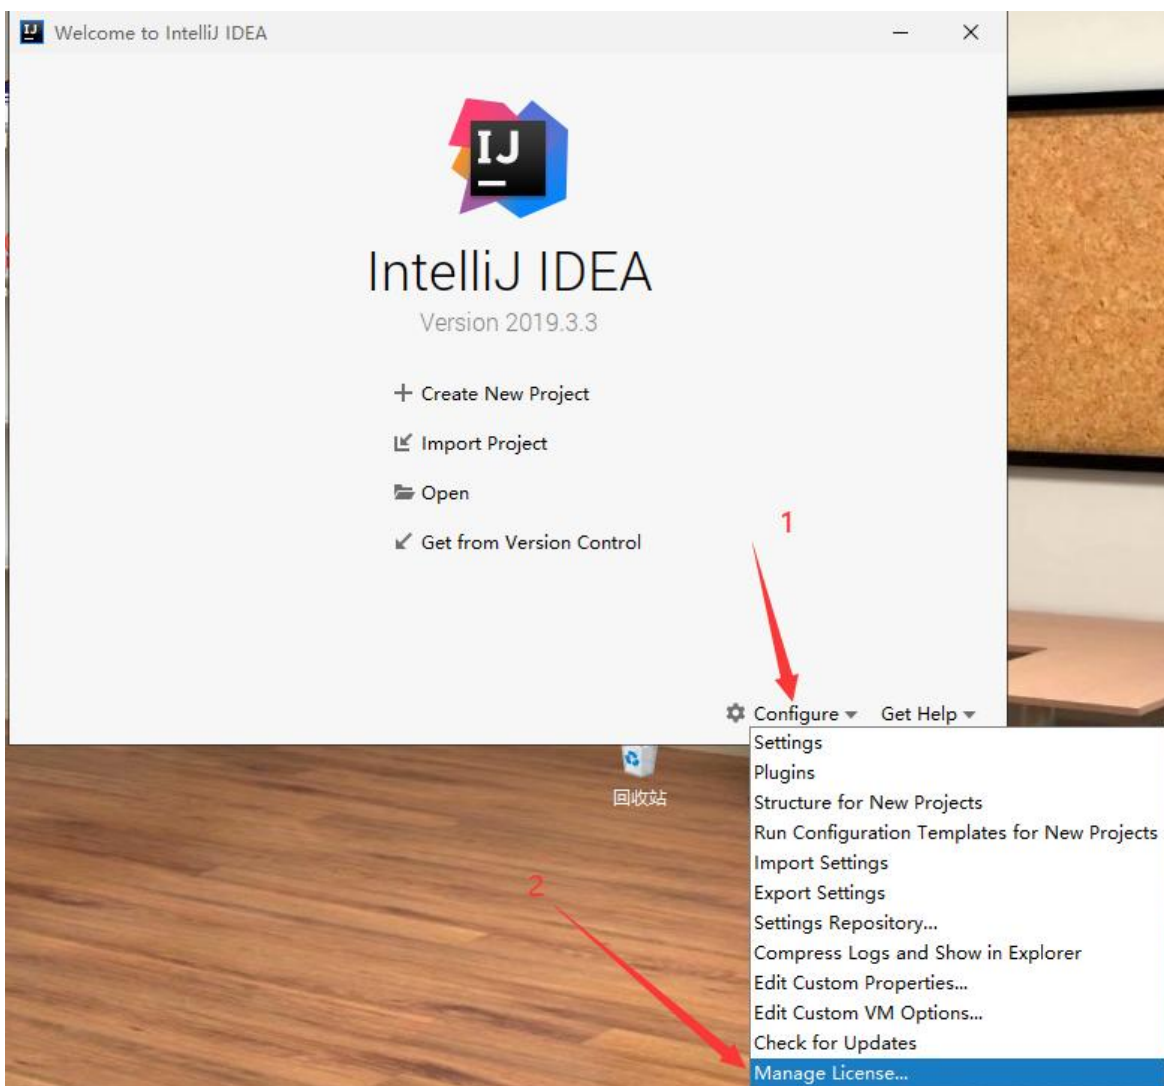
Welcome to IntelliJ IDEA

IJ

IntelliJ IDEA
Version 2019.3.3

+ Create New Project
Import Project
Open
Get from Version Control

1

Configure ▾ Get Help ▾

回收站

2

Settings
Plugins
Structure for New Projects
Run Configuration Templates for New Projects
Import Settings
Export Settings
Settings Repository...
Compress Logs and Show in Explorer
Edit Custom Properties...
Edit Custom VM Options...
Check for Updates
Manage License...